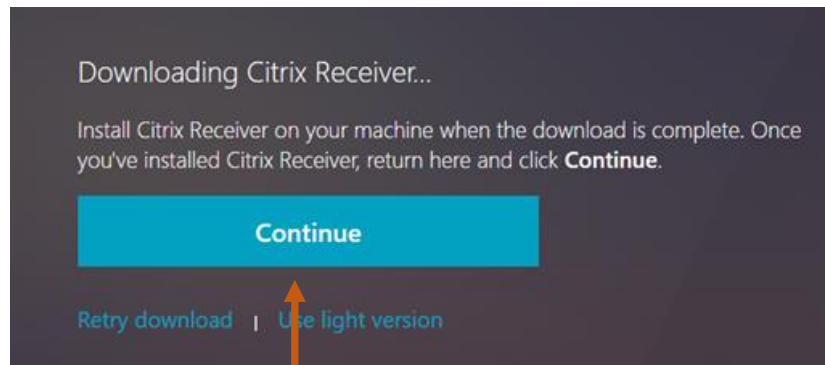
Downloading Citrix Receiver...

Install Citrix Receiver on your machine when the download is complete. Once you've installed Citrix Receiver, return here and click **Continue**.

Continue

Retry download | Use light version